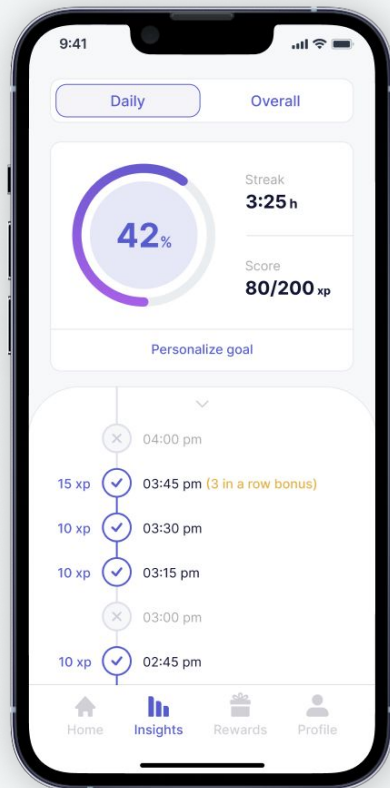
9:41

Daily
Overall

42%

Streak
3:25 h

Score
80/200 xp

Personalize goal

04:00 pm

15 xp
03:45 pm (3 in a row bonus)

10 xp
03:30 pm

10 xp
03:15 pm

03:00 pm

10 xp
02:45 pm

Home
Insights
Rewards
Profile